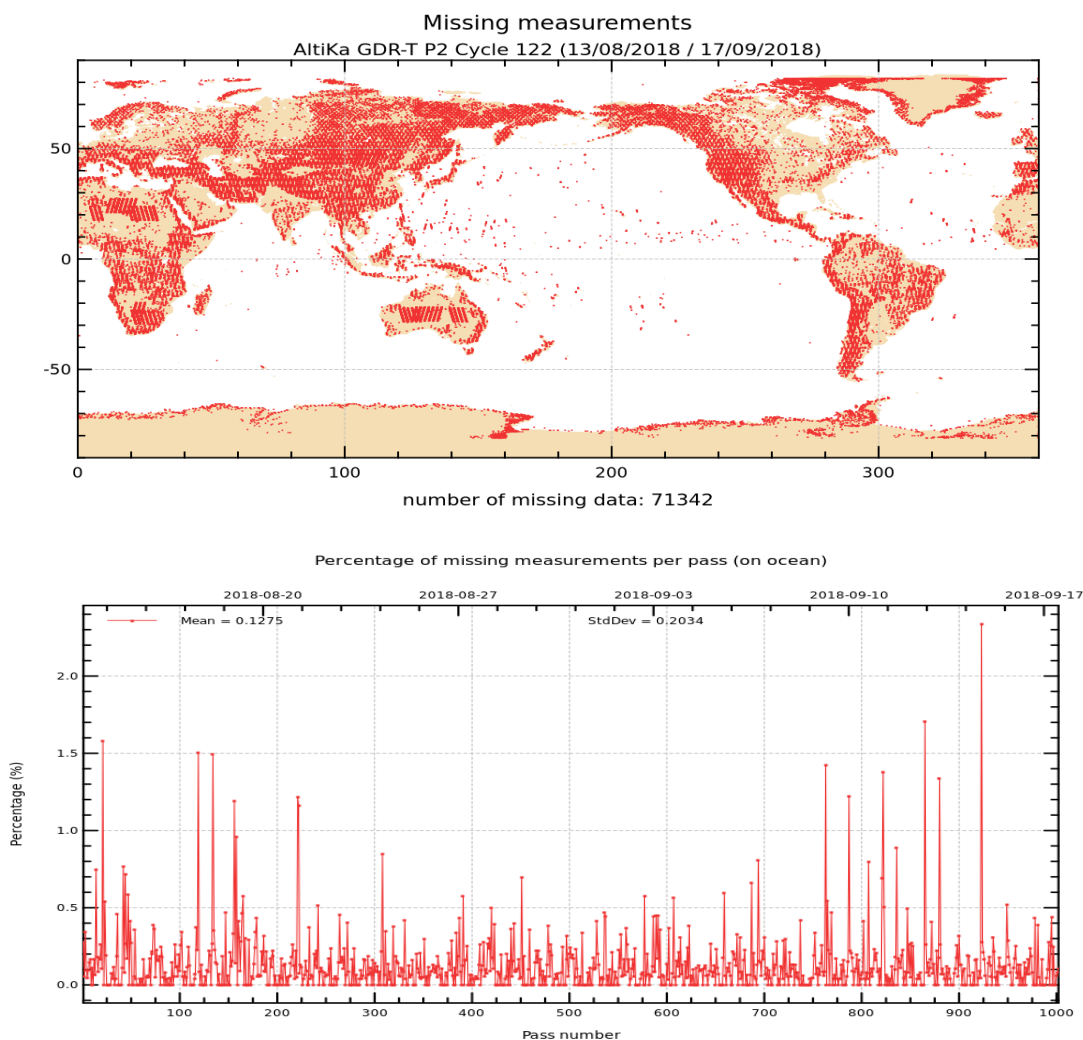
Missing measurements
AltiKa GDR-T P2 Cycle 122 (13/08/2018 / 17/09/2018)

50
0
-50
0
100
200
300

number of missing data: 71342

Percentage of missing measurements per pass (on ocean)

2018-08-20
2018-08-27
2018-09-03
2018-09-10
2018-09-17

Mean = 0.1275
StdDev = 0.2034

Percentage (%)
2.0
1.5
1.0
0.5
0.0
100
200
300
400
500
600
700
800
900
1000
Pass number